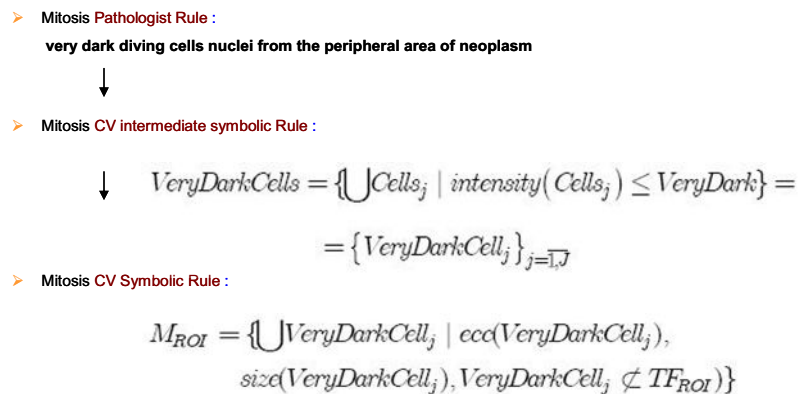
Mitosis Pathologist Rule :

very dark diving cells nuclei from the peripheral area of neoplasm

Mitosis CV intermediate symbolic Rule :

$VeryDarkCells = \{\bigcup Cells_j \mid intensity(Cells_j) \leq VeryDark\} =$

$= \{VeryDarkCell_j\}_{j=\overline{1,J}}$

Mitosis CV Symbolic Rule :

$M_{ROI} = \{\bigcup VeryDarkCell_j \mid ecc(VeryDarkCell_j),$
$size(VeryDarkCell_j), VeryDarkCell_j \not\subset TF_{ROI})\}$